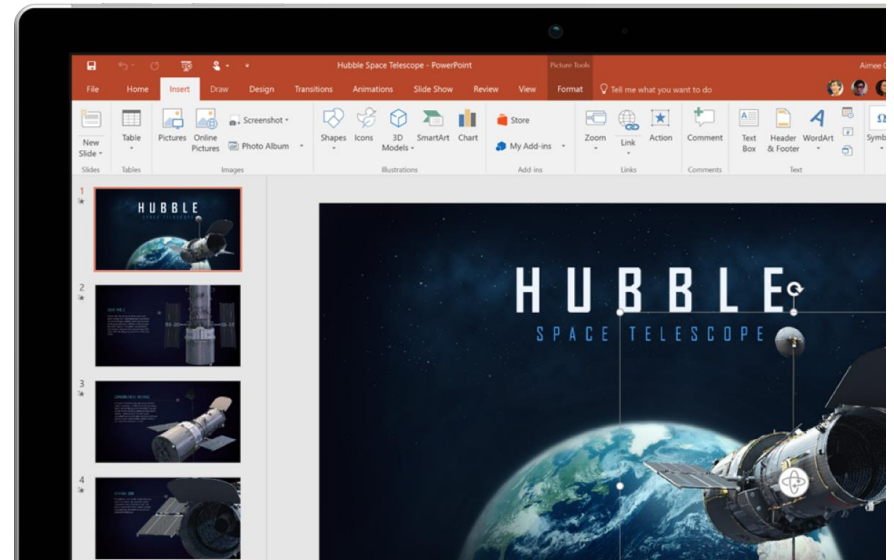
Hubble Space Telescope - PowerPoint

Picture Tools

Aimee D

File Home Insert Draw Design Transitions Animations Slide Show Review View Format

Tell me what you want to do

New Slide

Slides

Table

Tables

Pictures Online Pictures

Screenshot

Photo Album

Images

Shapes Icons 3D Models SmartArt Chart

Illustrations

Store

My Add-ins

Add-ins

Zoom Link Action

Links

Comment

Comments

Text Box Header & Footer WordArt

Text

Symb

1

HUBBLE

SPACE TELESCOPE

2

3

4

HUBBLE

SPACE TELESCOPE